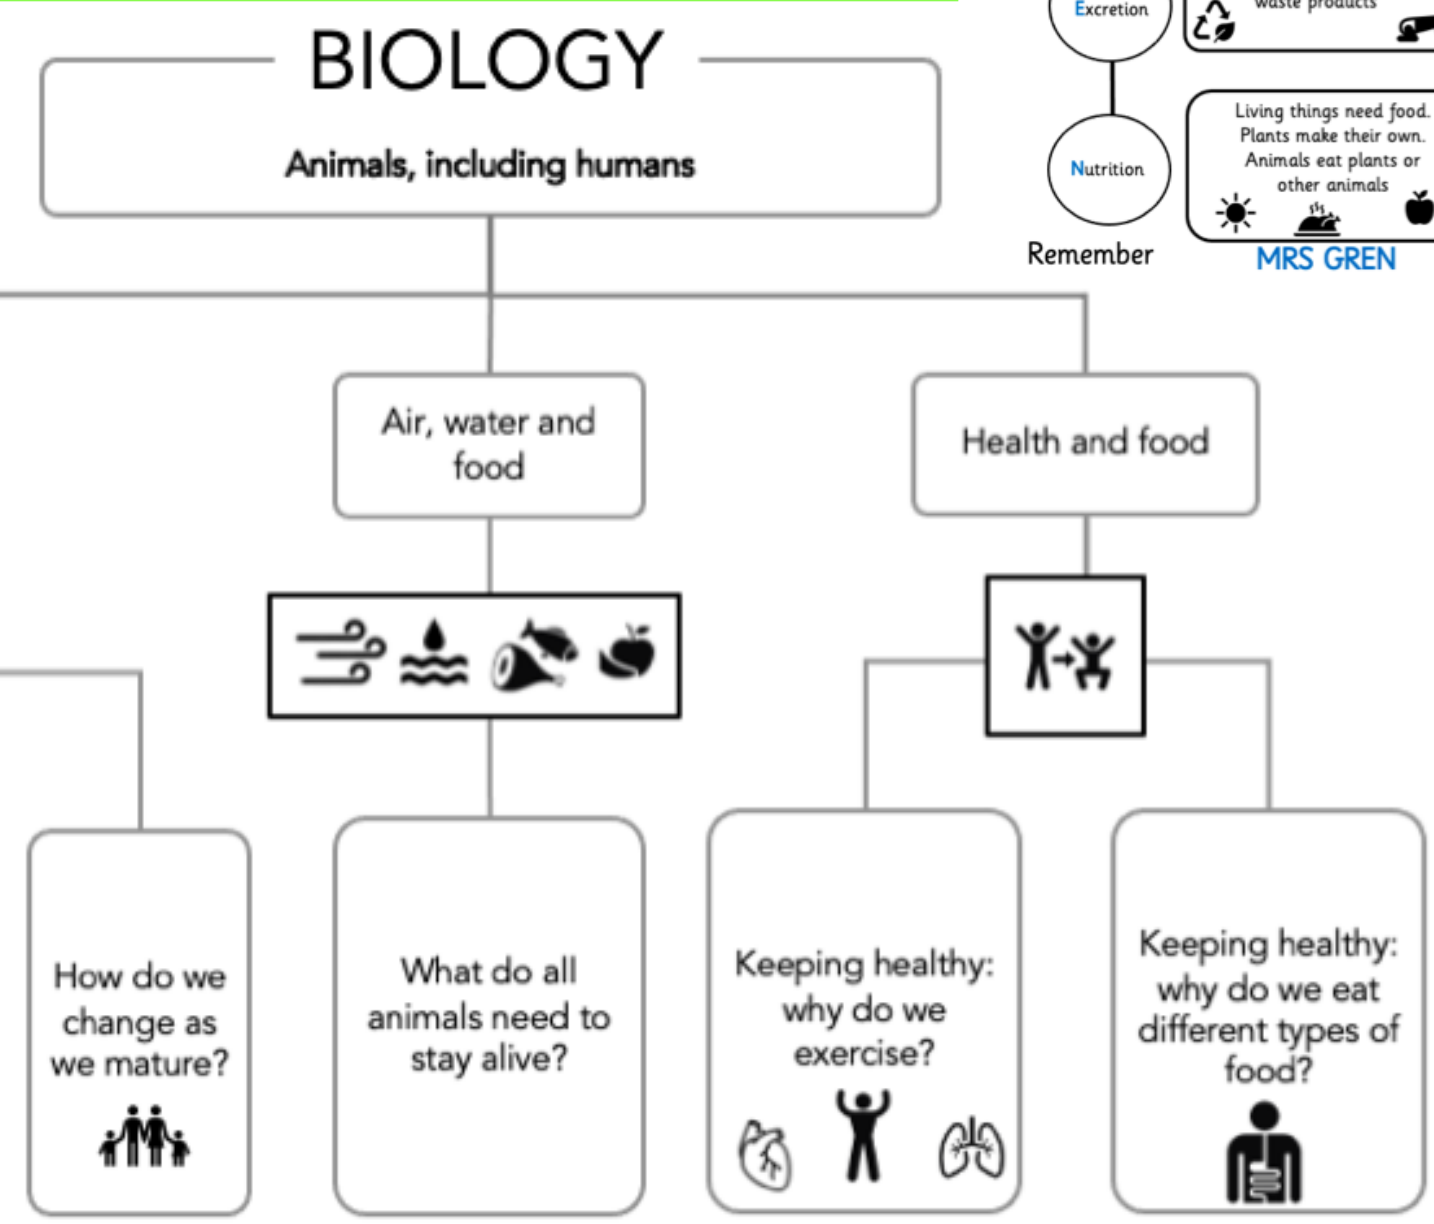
Excretion

waste products

Nutrition

Living things need food. Plants make their own. Animals eat plants or other animals

Remember

MRS GREN

BIOLOGY

Animals, including humans

Air, water and food

Health and food

How do we change as we mature?

What do all animals need to stay alive?

Keeping healthy: why do we exercise?

Keeping healthy: why do we eat different types of food?